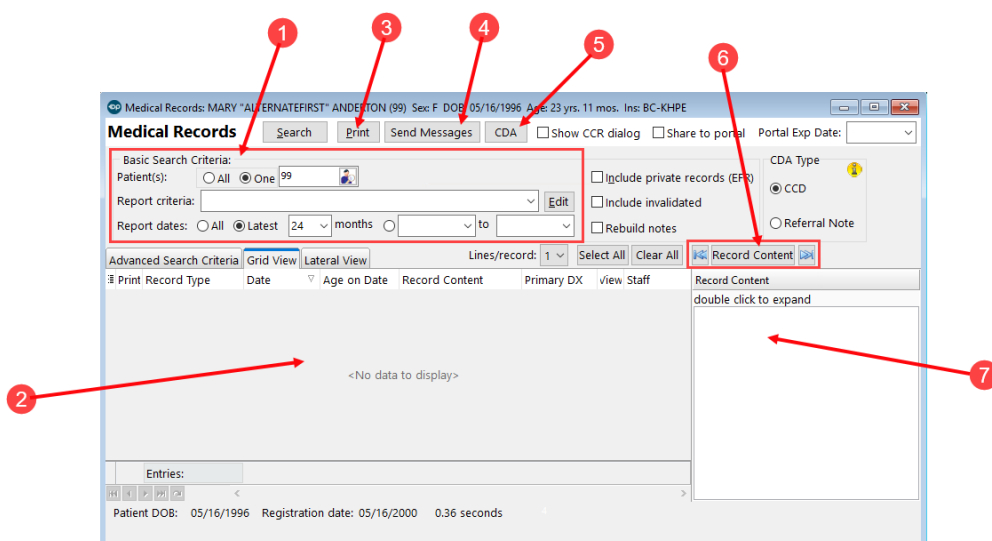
1
3
4
5
6
Medical Records: MARY "ALTERNATEFIRST" ANDERTON (99) Sex: F DOB: 05/16/1996 Age: 23 yrs. 11 mos. Ins: BC-KHPE
Medical Records
Search
Print
Send Messages
CDA
Show CCR dialog
Share to portal
Portal Exp Date:
Basic Search Criteria:
Patient(s): All One 99
Report criteria:
Edit
Report dates: All Latest 24 months to
Include private records (EFR)
Include invalidated
Rebuild notes
CDA Type
CCD
Referral Note
Advanced Search Criteria
Grid View
Lateral View
Lines/record: 1
Select All
Clear All
Record Content
Print Record Type Date Age on Date Record Content Primary DX View Staff
Record Content
double click to expand
2
<No data to display>
7
Entries:
Patient DOB: 05/16/1996 Registration date: 05/16/2000 0.36 seconds